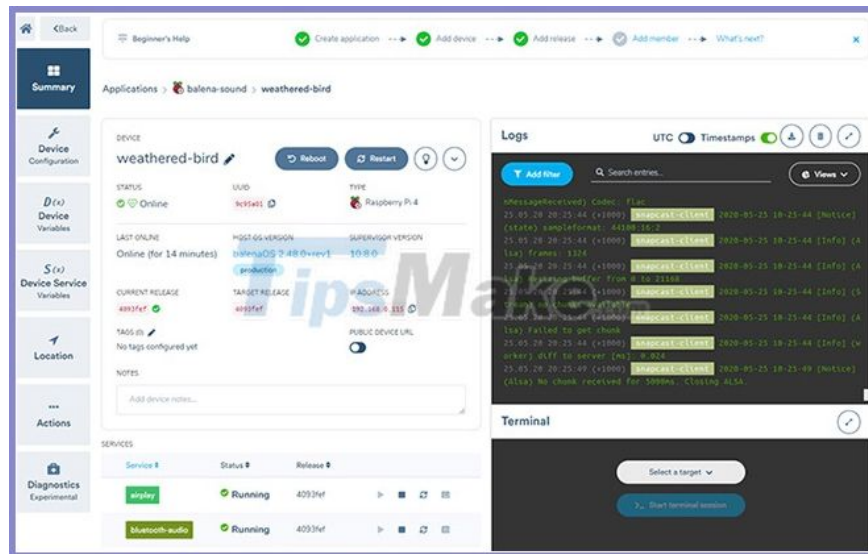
<Back

Summary

Device
Configuration

D(x)
Device
Variables

S(x)
Device Service
Variables

Location

...
Actions

Diagnostics
Experimental

Beginner's Help

Create application --> Add device --> Add release --> Add member --> What's next?

Applications > balena-sound > weathered-bird

DEVICE

weathered-bird

Reboot

Restart

STATUS
Online

UUID
9c95a01

TYPE
Raspberry Pi 4

LAST ONLINE
Online (for 14 minutes)

HOST OS VERSION
balenaOS 2.48.0+rev1
production

SUPERVISOR VERSION
10.8.0

CURRENT RELEASE
4093fef

TARGET RELEASE
4093fef

IP ADDRESS
192.168.0.115

TAGS
No tags configured yet

PUBLIC DEVICE URL

NOTES
Add device notes...

SERVICES

| Service | Status | Release |
|---|---|---|
| airplay | Running | 4093fef |
| bluetooth-audio | Running | 4093fef |

Logs

UTC Timestamps

Add filter

Search entries...

Views

nMessageReceived) Codec: flac
25.05.20 20:25:44 (+1000) snapcast-client 2020-05-25 10-25-44 [Notice] (state) sampleformat: 44100:16:2
25.05.20 20:25:44 (+1000) snapcast-client 2020-05-25 10-25-44 [Info] (Alsa) frames: 1326
25.05.20 20:25:44 (+1000) snapcast-client 2020-05-25 10-25-44 [Info] (Alsa) Resizing buffer from 0 to 21168
25.05.20 20:25:44 (+1000) snapcast-client 2020-05-25 10-25-44 [Info] (Stream) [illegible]
25.05.20 20:25:44 (+1000) snapcast-client 2020-05-25 10-25-44 [Info] (Alsa) Failed to get chunk
25.05.20 20:25:44 (+1000) snapcast-client 2020-05-25 10-25-44 [Info] (Worker) diff to server [ms]: 0.024
25.05.20 20:25:49 (+1000) snapcast-client 2020-05-25 10-25-49 [Notice] (Alsa) No chunk received for 5000ms. Closing ALSA.

Terminal

Select a target

Start terminal session

TipsMake